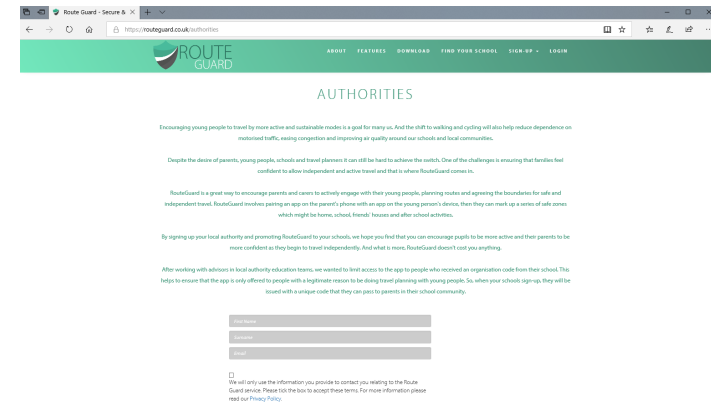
Route Guard - Secure & ×

https://routeguard.co.uk/authorities

ROUTE GUARD

ABOUT FEATURES DOWNLOAD FIND YOUR SCHOOL SIGN-UP LOGIN

AUTHORITIES

Encouraging young people to travel by more active and sustainable modes is a goal for many us. And the shift to walking and cycling will also help reduce dependence on motorised traffic, easing congestion and improving air quality around our schools and local communities.

Despite the desire of parents, young people, schools and travel planners it can still be hard to achieve the switch. One of the challenges is ensuring that families feel confident to allow independent and active travel and that is where RouteGuard comes in.

RouteGuard is a great way to encourage parents and carers to actively engage with their young people, planning routes and agreeing the boundaries for safe and independent travel. RouteGuard involves pairing an app on the parent's phone with an app on the young person's device, then they can mark up a series of safe zones which might be home, school, friends' houses and after school activities.

By signing up your local authority and promoting RouteGuard to your schools, we hope you find that you can encourage pupils to be more active and their parents to be more confident as they begin to travel independently. And what is more, RouteGuard doesn't cost you anything.

After working with advisors in local authority education teams, we wanted to limit access to the app to people who received an organisation code from their school. This helps to ensure that the app is only offered to people with a legitimate reason to be doing travel planning with young people. So, when your schools sign-up, they will be issued with a unique code that they can pass to parents in their school community.

First Name

Surname

Email

We will only use the information you provide to contact you relating to the Route Guard service. Please tick the box to accept these terms. For more information please read our Privacy Policy.